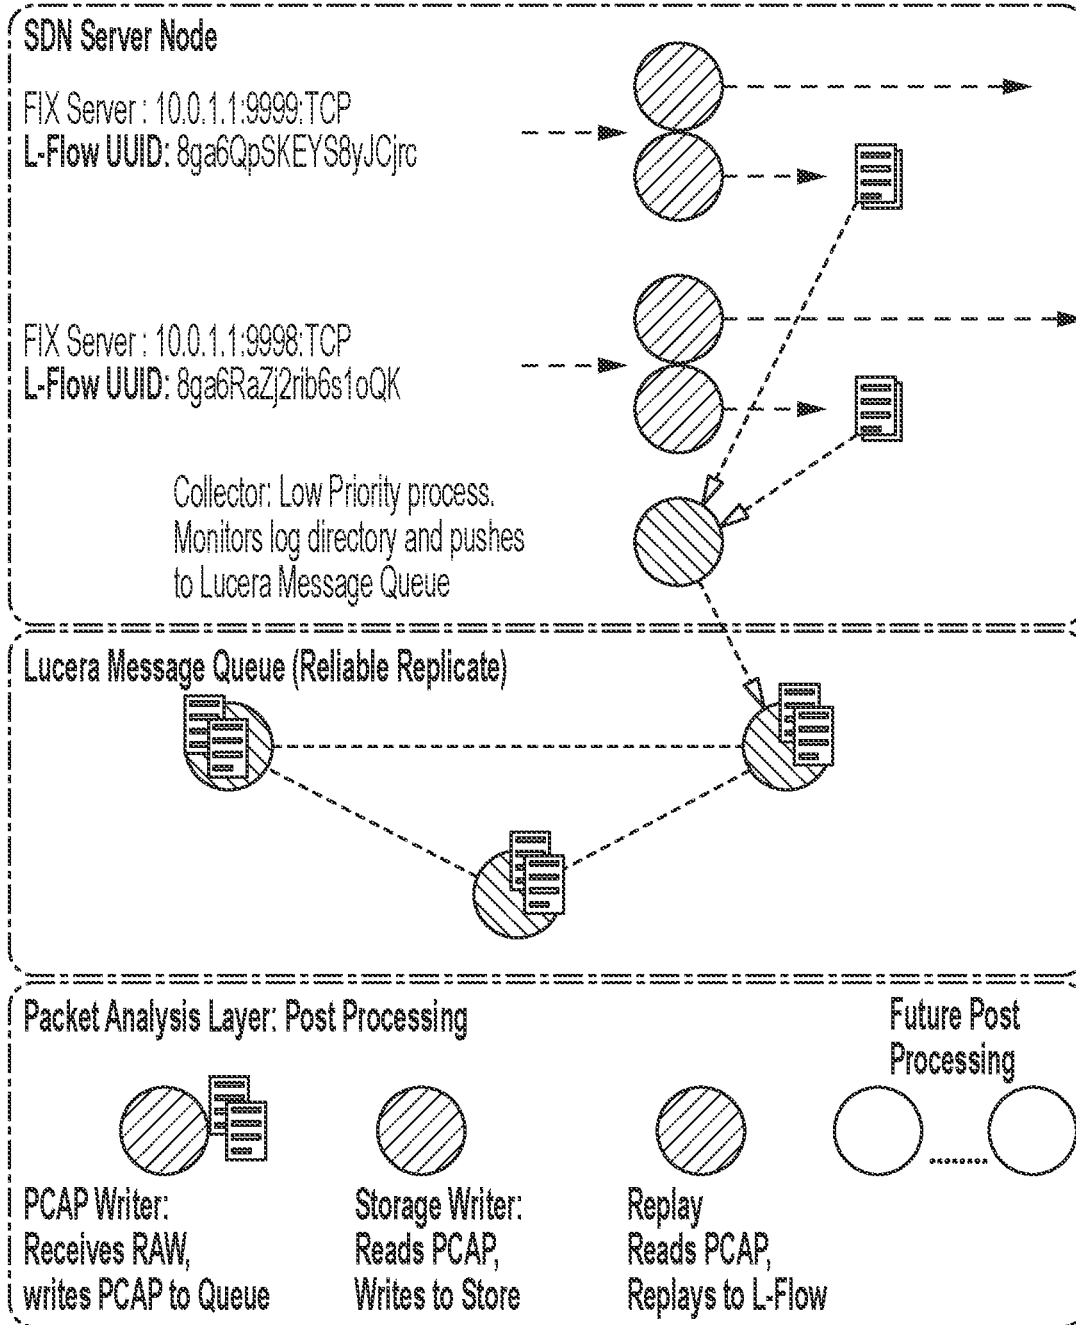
SDN Server Node

FIX Server : 10.0.1.1:9999:TCP
**L-Flow UUID:** 8ga6QpSKEYS8yJCjrc

FIX Server : 10.0.1.1:9998:TCP
**L-Flow UUID:** 8ga6RaZj2rib6s1oQK

Collector: Low Priority process. Monitors log directory and pushes to Lucera Message Queue

Lucera Message Queue (Reliable Replicate)

Packet Analysis Layer: Post Processing

Future Post Processing

PCAP Writer: Receives RAW, writes PCAP to Queue

Storage Writer: Reads PCAP, Writes to Store

Replay Reads PCAP, Replays to L-Flow